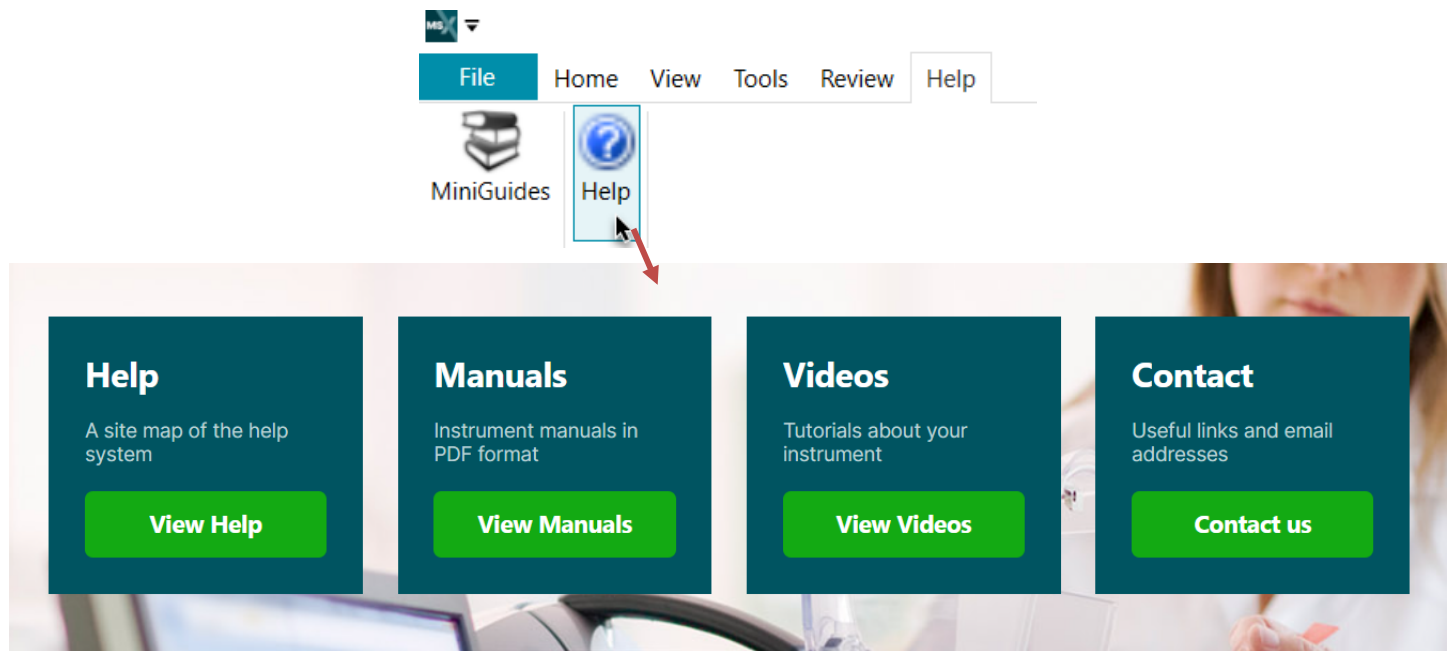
MS

File Home View Tools Review Help

MiniGuides Help

Help

A site map of the help system

View Help

Manuals

Instrument manuals in PDF format

View Manuals

Videos

Tutorials about your instrument

View Videos

Contact

Useful links and email addresses

Contact us